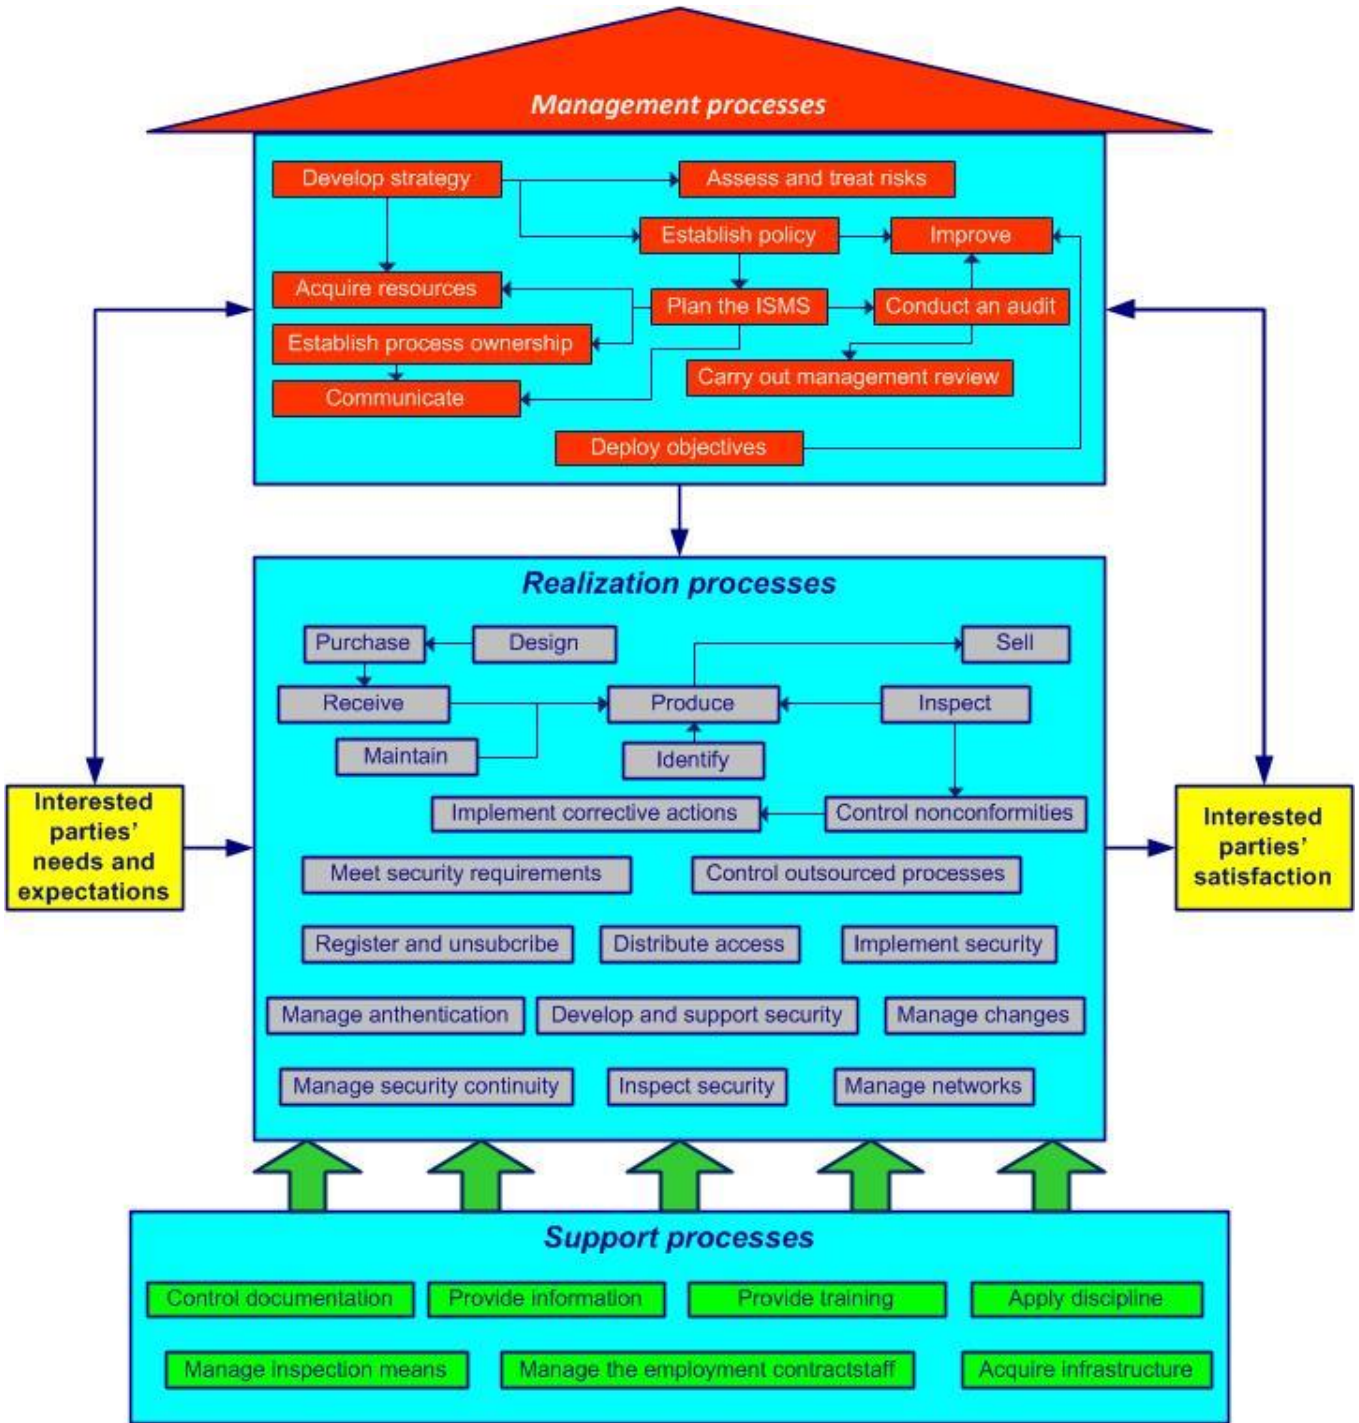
Management processes

Develop strategy
Assess and treat risks
Establish policy
Improve
Acquire resources
Plan the ISMS
Conduct an audit
Establish process ownership
Carry out management review
Communicate
Deploy objectives

Interested parties' needs and expectations

Realization processes

Purchase
Design
Sell
Receive
Produce
Inspect
Maintain
Identify
Implement corrective actions
Control nonconformities
Meet security requirements
Control outsourced processes
Register and unsubcribe
Distribute access
Implement security
Manage anthentication
Develop and support security
Manage changes
Manage security continuity
Inspect security
Manage networks

Interested parties' satisfaction

Support processes

Control documentation
Provide information
Provide training
Apply discipline
Manage inspection means
Manage the employment contractstaff
Acquire infrastructure